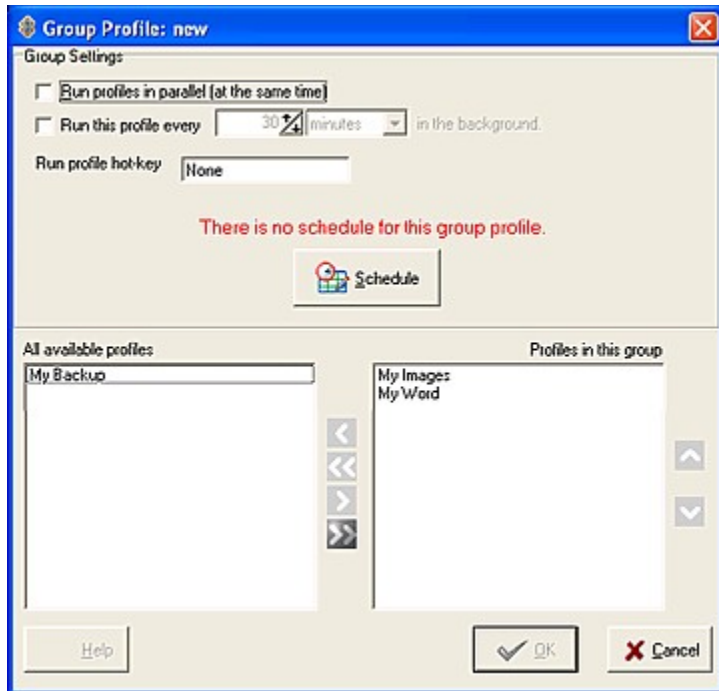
Group Profile: new

Group Settings

Run profiles in parallel (at the same time)

Run this profile every 30 minutes in the background.

Run profile hot-key None

There is no schedule for this group profile.

Schedule

All available profiles

My Backup

Profiles in this group

My Images
My Word

Help

OK

Cancel